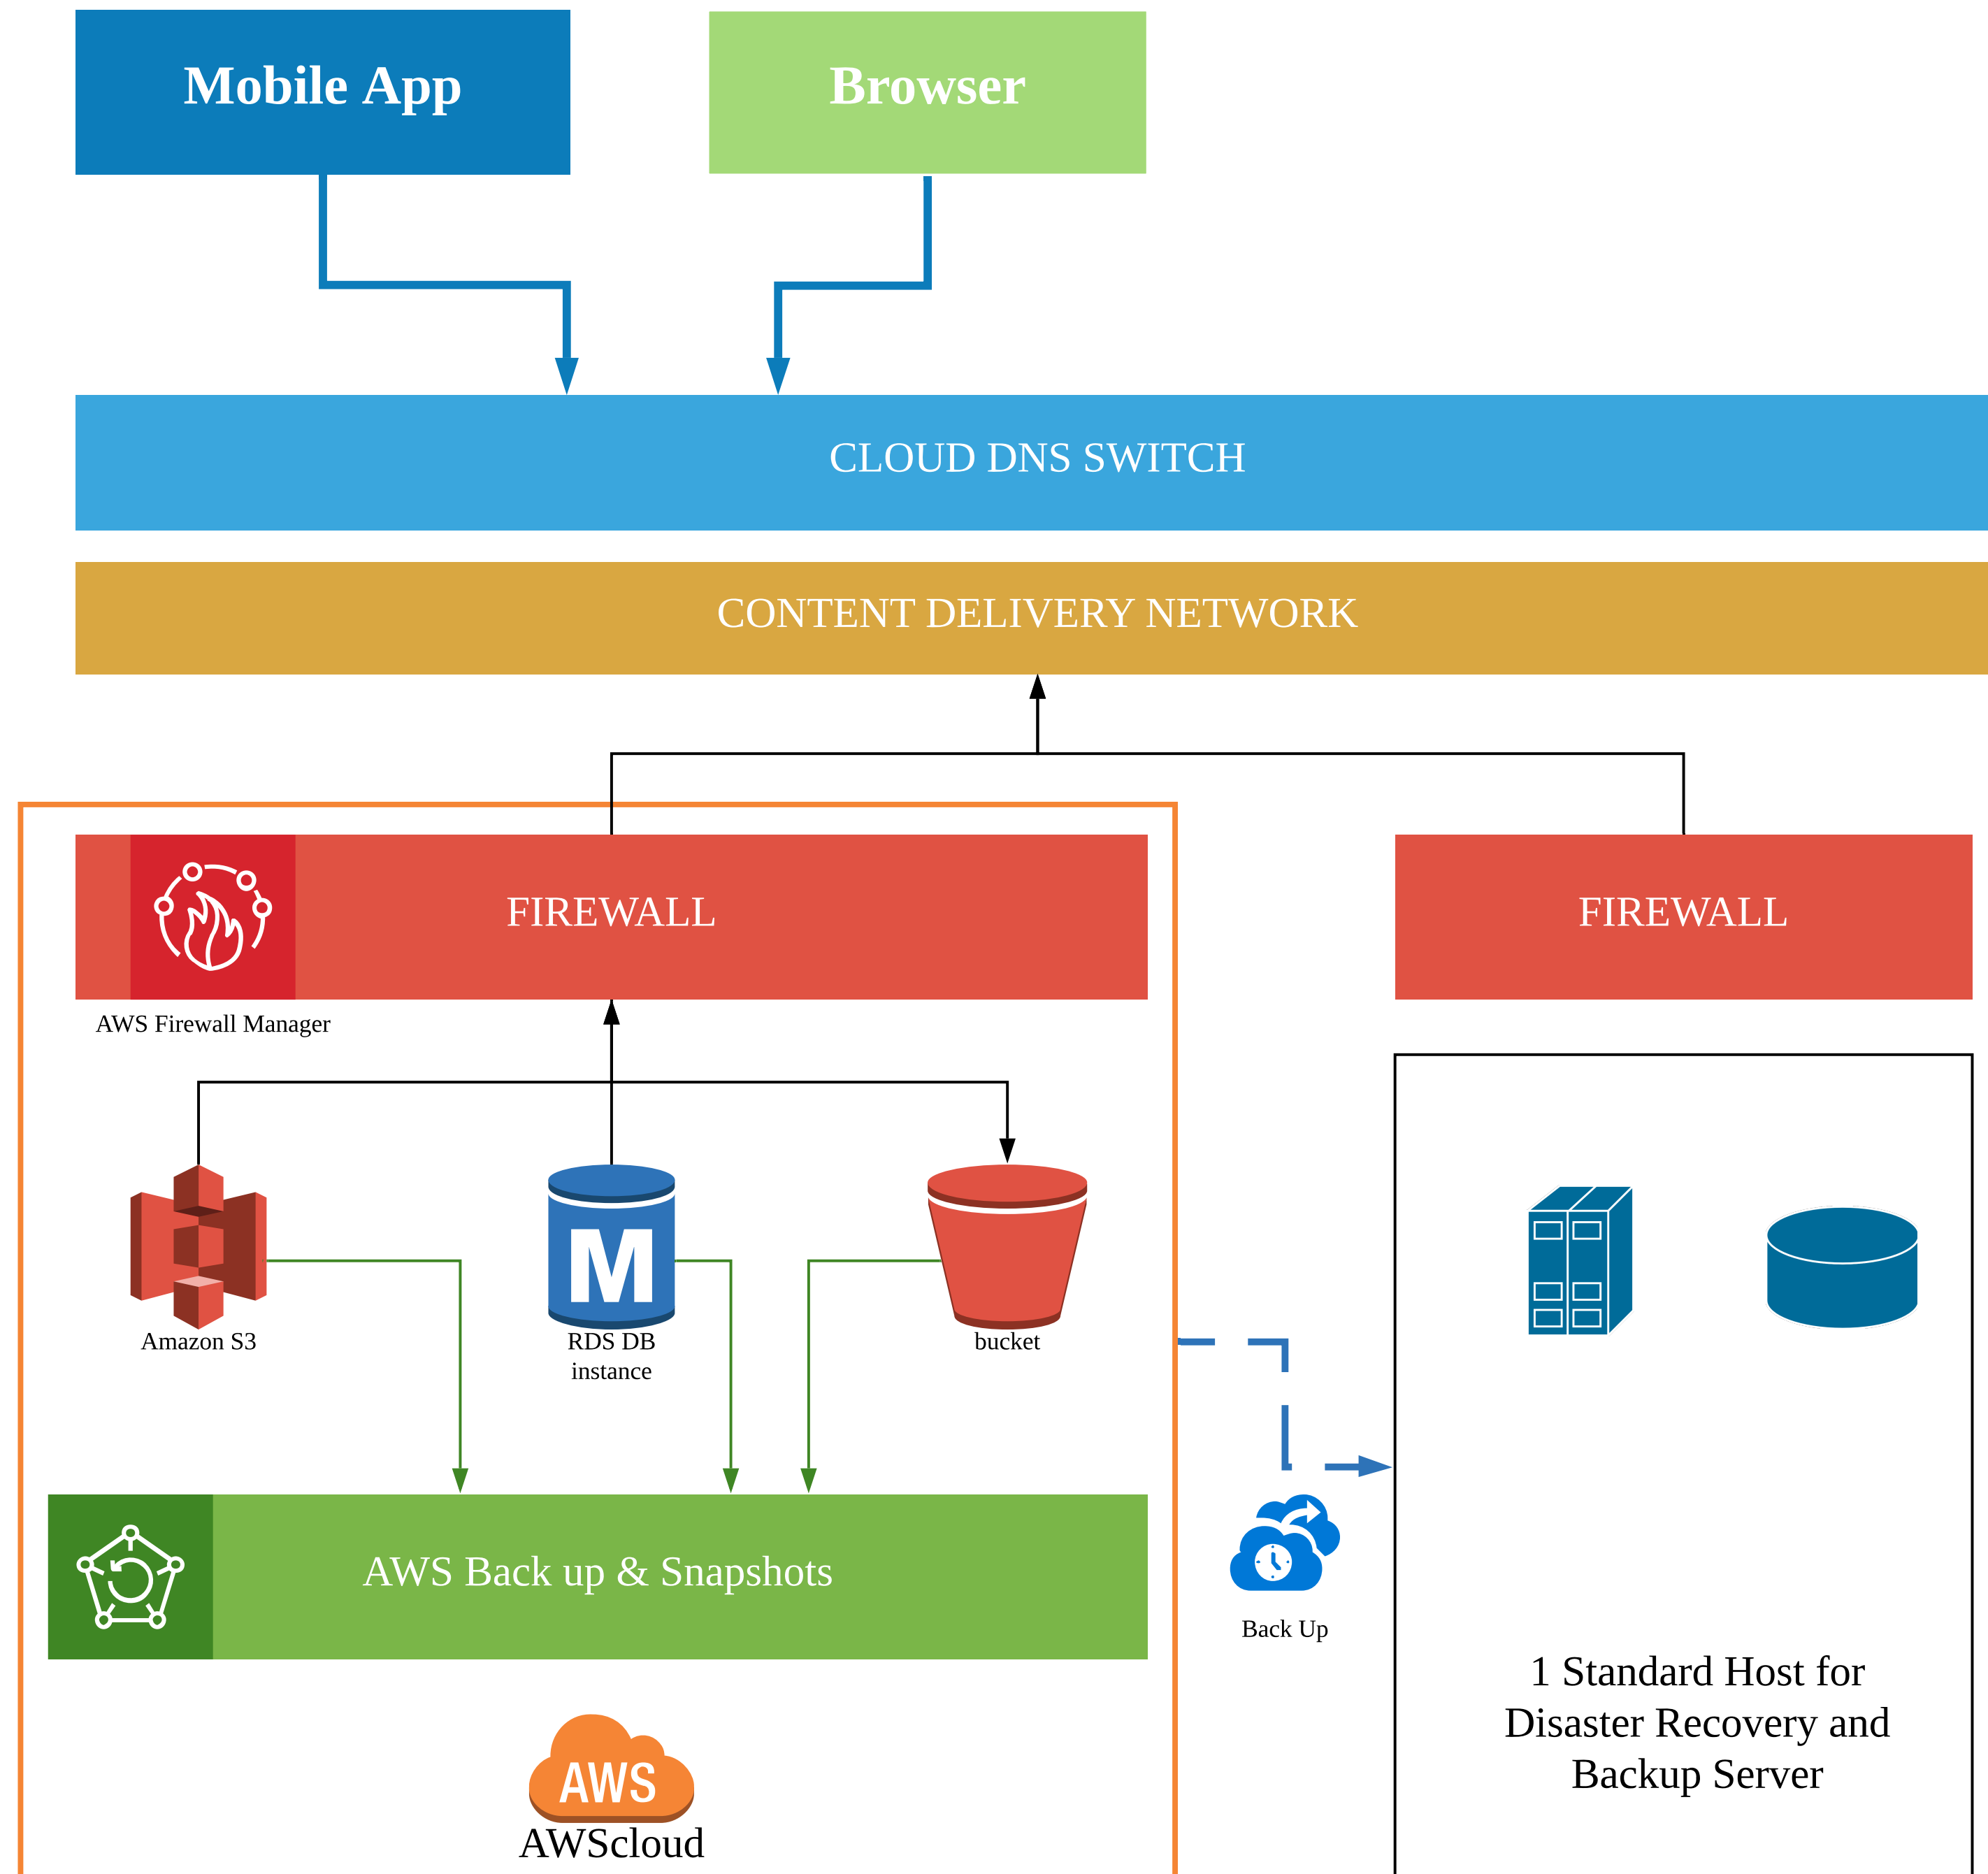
Mobile App

Browser

CLOUD DNS SWITCH

CONTENT DELIVERY NETWORK

FIREWALL

AWS Firewall Manager

FIREWALL

Amazon S3

M

RDS DB instance

bucket

AWS Back up & Snapshots

Back Up

1 Standard Host for Disaster Recovery and Backup Server

AWS

AWScloud